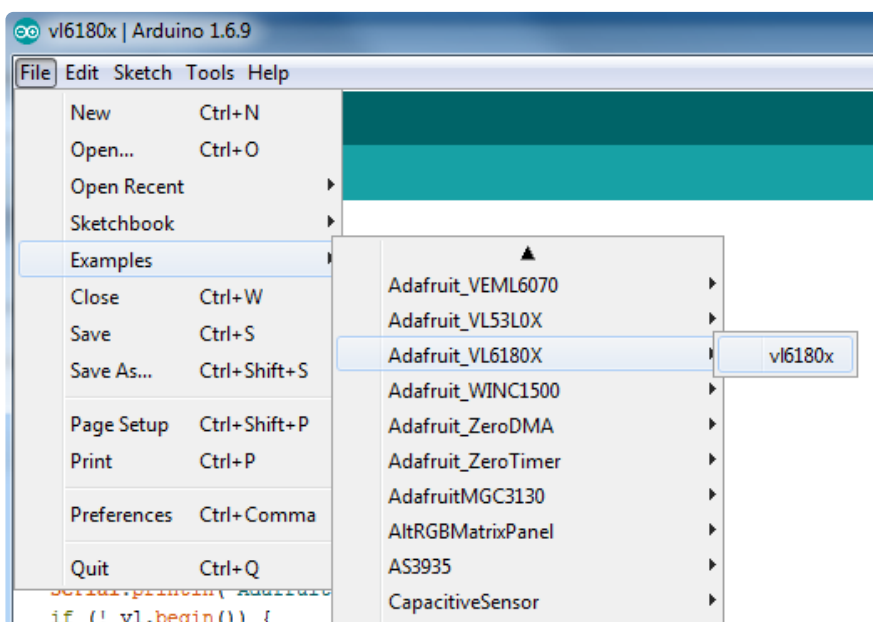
vl6180x | Arduino 1.6.9

File Edit Sketch Tools Help

New Ctrl+N
Open... Ctrl+O
Open Recent
Sketchbook
Examples
Close Ctrl+W
Save Ctrl+S
Save As... Ctrl+Shift+S
Page Setup Ctrl+Shift+P
Print Ctrl+P
Preferences Ctrl+Comma
Quit Ctrl+Q

Adafruit_VEML6070
Adafruit_VL53L0X
Adafruit_VL6180X
Adafruit_WINC1500
Adafruit_ZeroDMA
Adafruit_ZeroTimer
AdafruitMGC3130
AltRGBMatrixPanel
AS3935
CapacitiveSensor

vl6180x

Serial.println("Adafruit
if (! vl.begin()) {